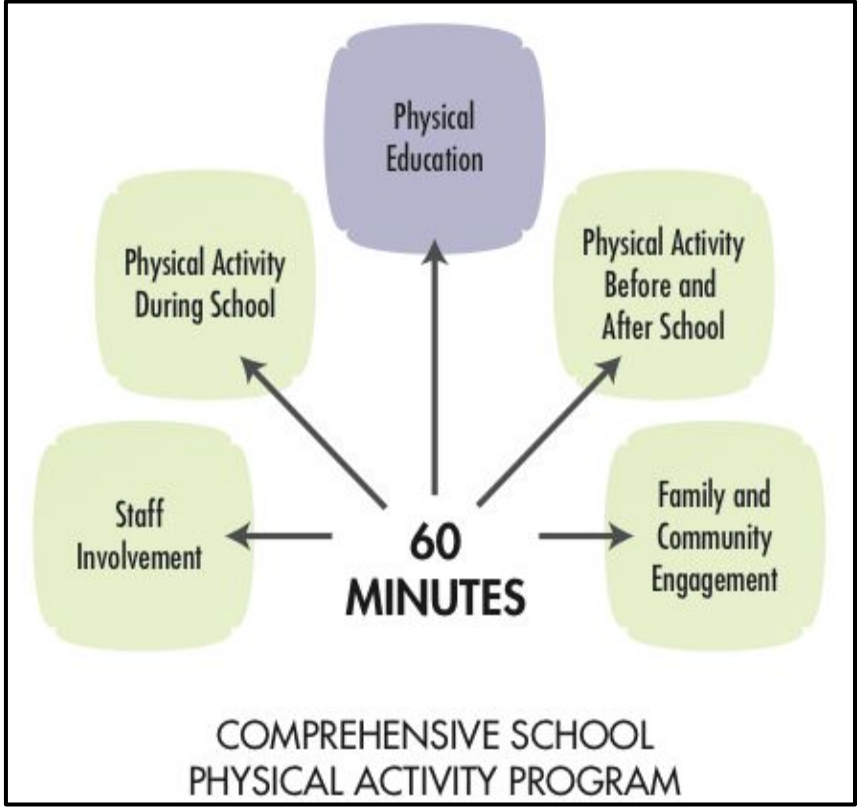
Physical Education

Physical Activity During School

Physical Activity Before and After School

Staff Involvement

60 MINUTES

Family and Community Engagement

COMPREHENSIVE SCHOOL PHYSICAL ACTIVITY PROGRAM